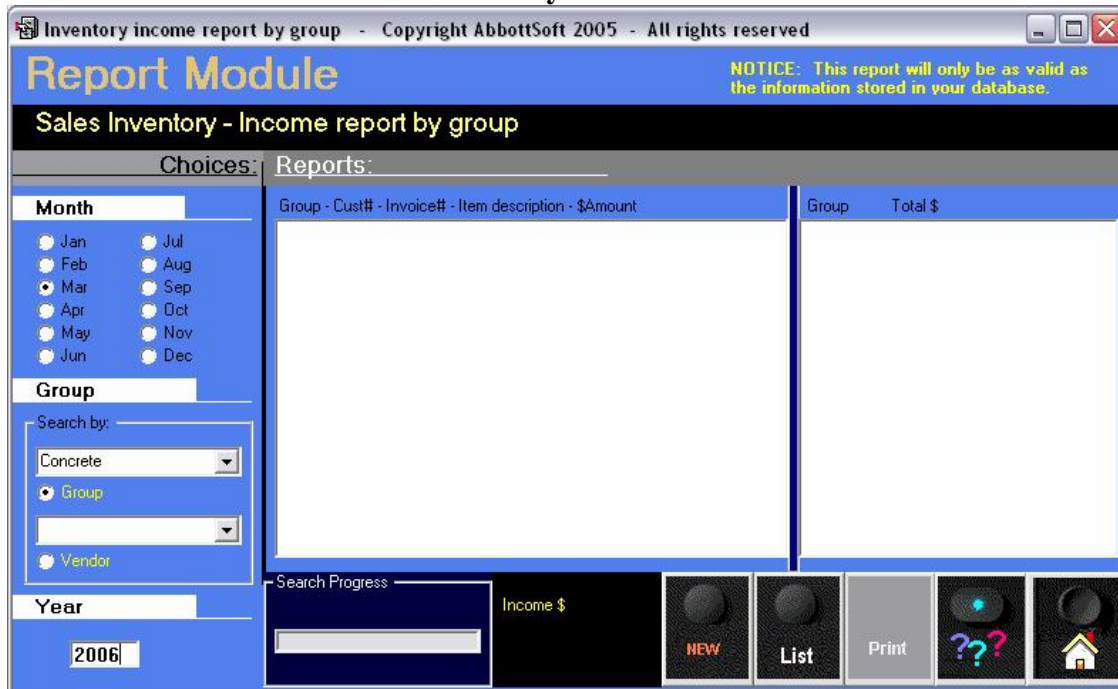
Inventory income report by group - Copyright AbbottSoft 2005 - All rights reserved

Report Module

NOTICE: This report will only be as valid as the information stored in your database.

Sales Inventory - Income report by group

Choices:

Reports:

Month

Jan
Feb
Mar
Apr
May
Jun
Jul
Aug
Sep
Oct
Nov
Dec

Group

Search by:

Concrete

Group

Vendor

Year

2006

Group - Cust# - Invoice# - Item description - $Amount

Group Total $

Search Progress

Income $

NEW

List

Print

??